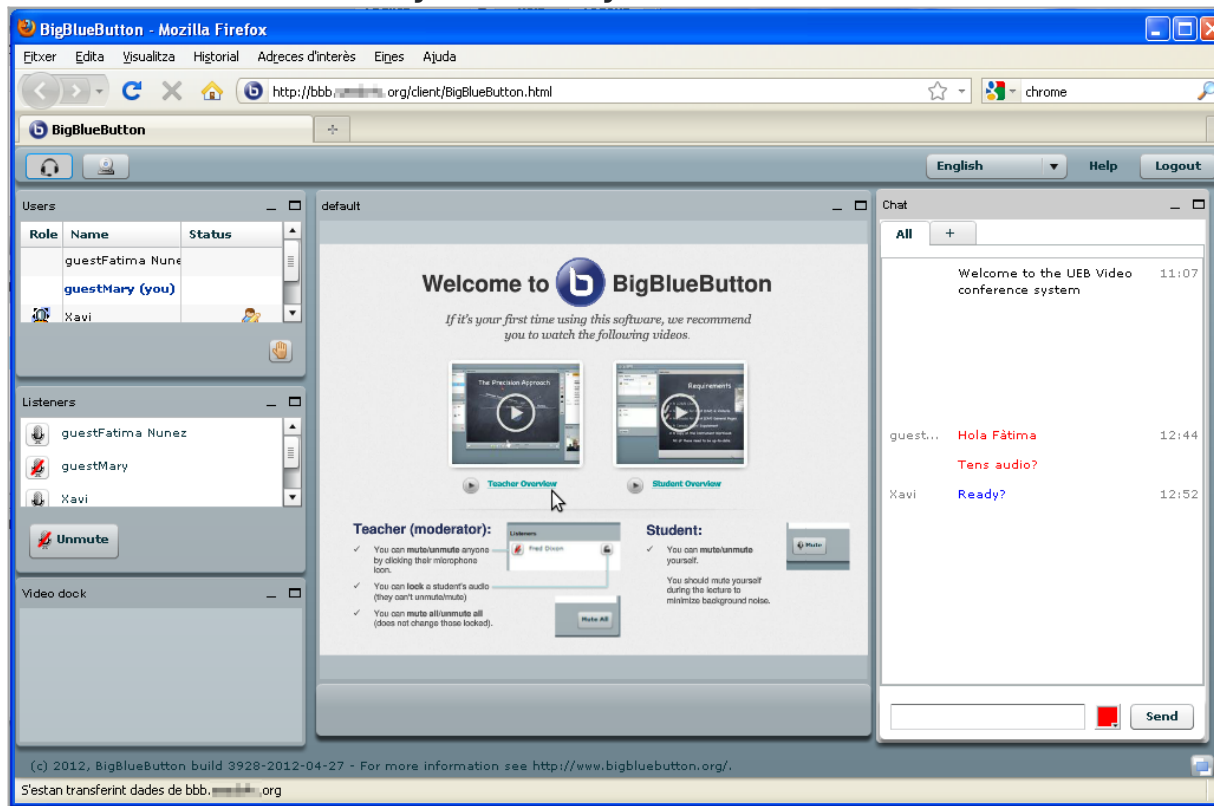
BigBlueButton - Mozilla Firefox

Fitxer Edita Visualitza Historial Adreces d'interès Eines Ajuda

http://bbb.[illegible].org/client/BigBlueButton.html

chrome

BigBlueButton

English Help Logout

Users

| Role | Name | Status |
|---|---|---|
| | guestFatima Nune | |
| | guestMary (you) | |
| | Xavi | |

Listeners

guestFatima Nunez
guestMary
Xavi

Unmute

Video dock

default

Welcome to BigBlueButton

If it's your first time using this software, we recommend you to watch the following videos.

The Precision Approach

Requirements

Teacher Overview

Student Overview

Teacher (moderator):

You can mute/unmute anyone by clicking their microphone icon.

You can lock a student's audio (they can't unmute/mute)

You can mute all/unmute all (does not change those locked).

Listeners

Fred Dixon

Mute All

Student:

You can mute/unmute yourself.

You should mute yourself during the lecture to minimize background noise.

Mute

Chat

All +

Welcome to the UEB Video conference system 11:07

guest... Hola Fàtima 12:44
Tens audio?

Xavi Ready? 12:52

Send

(c) 2012, BigBlueButton build 3928-2012-04-27 - For more information see http://www.bigbluebutton.org/.

S'estan transferint dades de bbb.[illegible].org